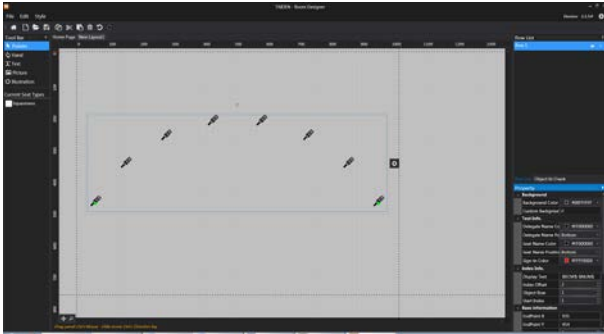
TAIDEN - Room Designer

File Edit Style

Version: 3.3.54

Tool Bar
Podium
Stand
Text
Picture
Illustration

Current Seat Types
Squareseats

Home Page New Layout2

100 200 300 400 500 600 700 800 900 1000 1100 1200

Row List
Row 1

Row List Object In Check

Properties
Background
Background Color #
Custom Background
Text Info
Delegate Name Co
Delegate Name Fo Bottom
Seat Name Color
Seat Name Positio Bottom
Sign-in Color
Index Info
Display Text SEC##$ ###
Index Offset 1
Object Row 1
Start Index 1
Base Information
CoolPoint X 806
CoolPoint Y 404

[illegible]